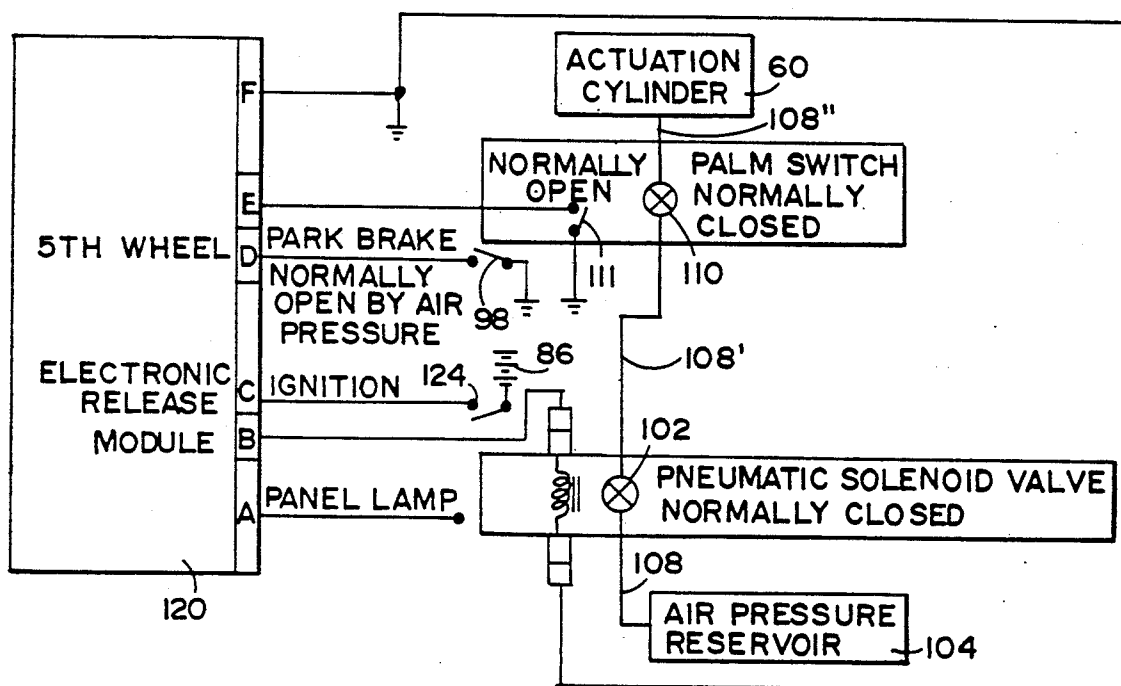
ACTUATION CYLINDER
60
108"
NORMALLY OPEN
PALM SWITCH NORMALLY CLOSED
F
E
5TH WHEEL
D
PARK BRAKE
NORMALLY OPEN BY AIR PRESSURE
98
111
110
108'
86
ELECTRONIC RELEASE MODULE
C
IGNITION
124
B
102
A
PANEL LAMP
PNEUMATIC SOLENOID VALVE NORMALLY CLOSED
108
AIR PRESSURE RESERVOIR
104
120